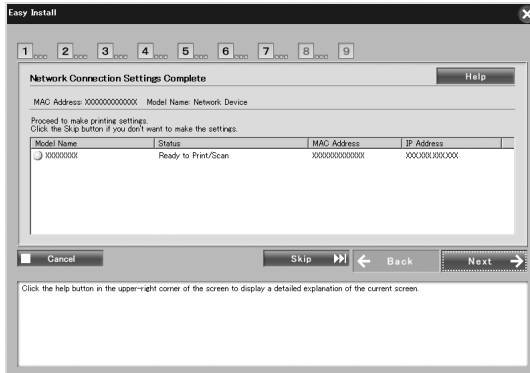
Easy Install

1 2 3 4 5 6 7 8 9

Network Connection Settings Complete

Help

MAC Address: XXXXXXXXXXXX Model Name: Network Device

Proceed to make printing settings.
Click the Skip button if you don't want to make the settings.

| Model Name | Status | MAC Address | IP Address |
|---|---|---|---|
| XXXXXXXX | Ready to Print/Scan | XXXXXXXXXXXX | XXX.XXX.XXX.XXX |

Cancel

Skip

Back

Next

Click the help button in the upper-right corner of the screen to display a detailed explanation of the current screen.